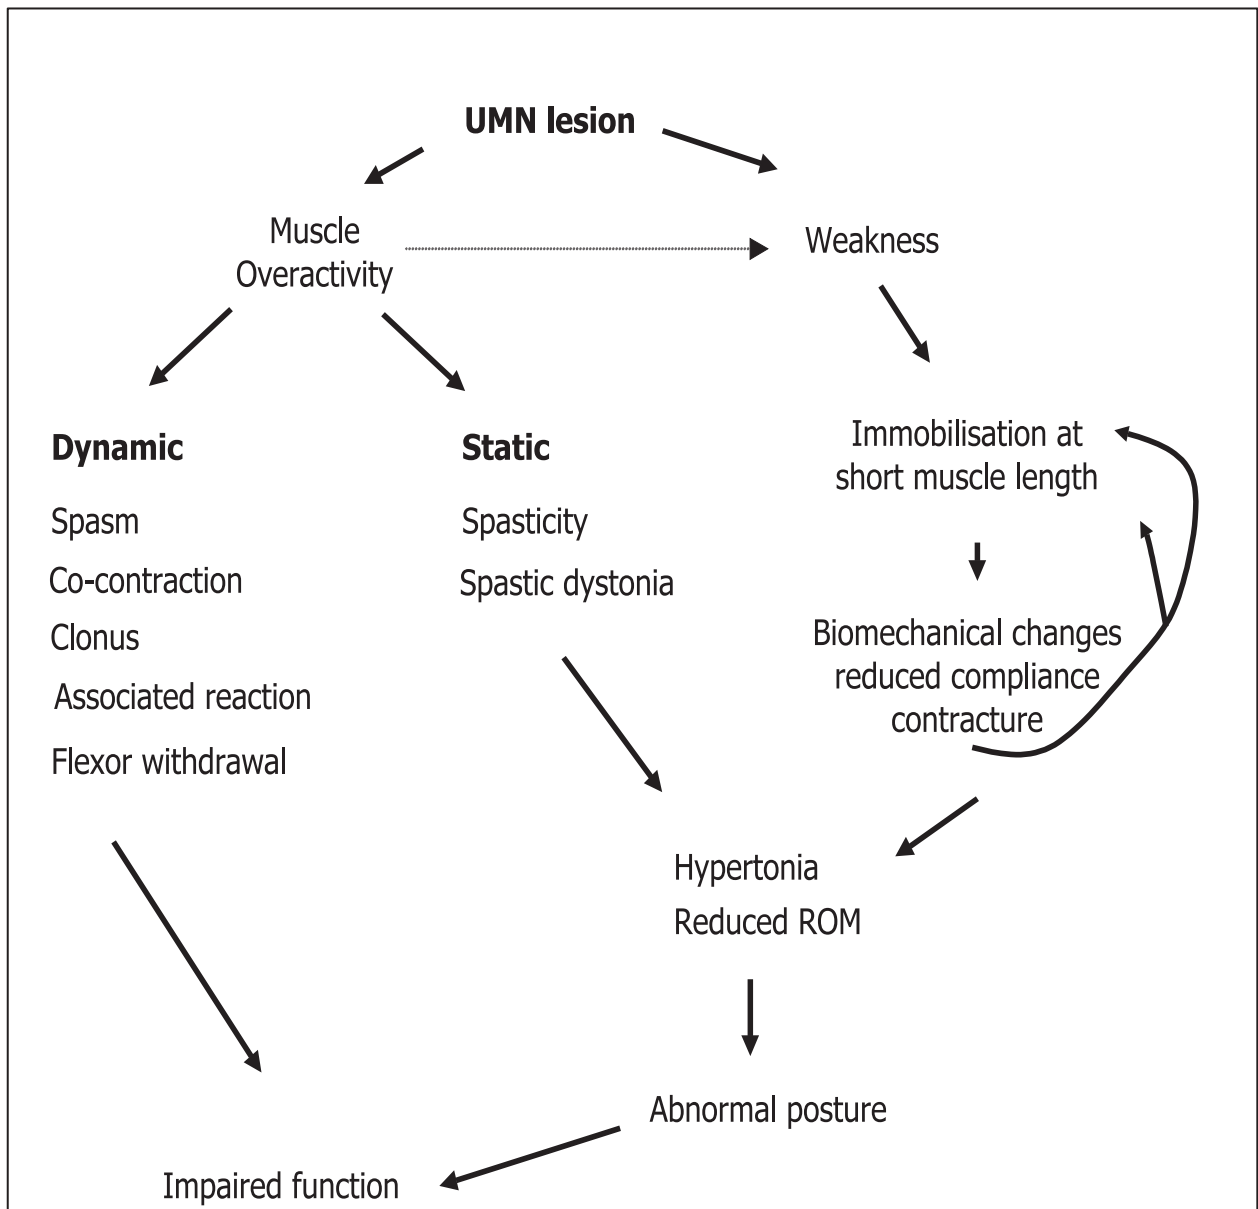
UMN lesion

Muscle Overactivity

Weakness

Dynamic

Spasm

Co-contraction

Clonus

Associated reaction

Flexor withdrawal

Static

Spasticity

Spastic dystonia

Immobilisation at short muscle length

Biomechanical changes reduced compliance contracture

Hypertonia

Reduced ROM

Abnormal posture

Impaired function